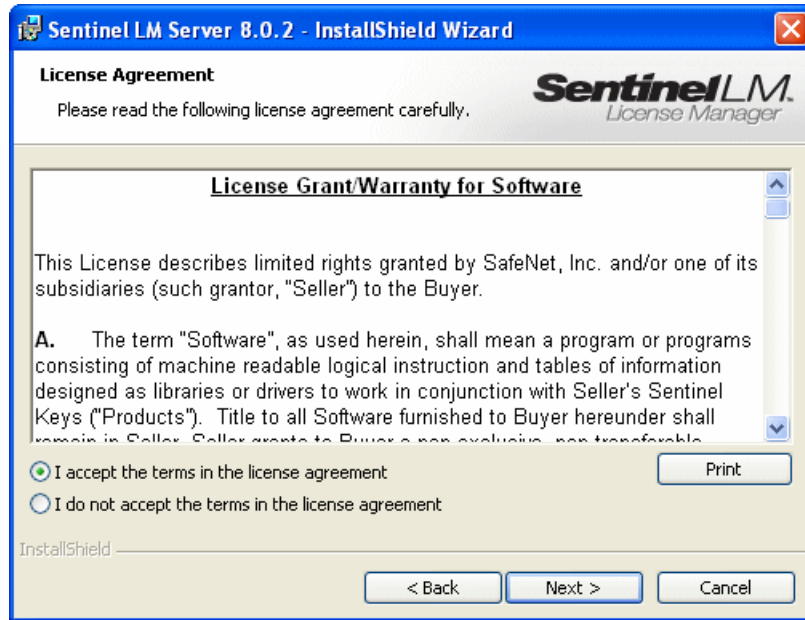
Sentinel LM Server 8.0.2 - InstallShield Wizard

License Agreement

Please read the following license agreement carefully.

SentinelLM. License Manager

License Grant/Warranty for Software

This License describes limited rights granted by SafeNet, Inc. and/or one of its subsidiaries (such grantor, "Seller") to the Buyer.

A. The term "Software", as used herein, shall mean a program or programs consisting of machine readable logical instruction and tables of information designed as libraries or drivers to work in conjunction with Seller's Sentinel Keys ("Products"). Title to all Software furnished to Buyer hereunder shall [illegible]

I accept the terms in the license agreement

I do not accept the terms in the license agreement

Print

InstallShield

< Back

Next >

Cancel